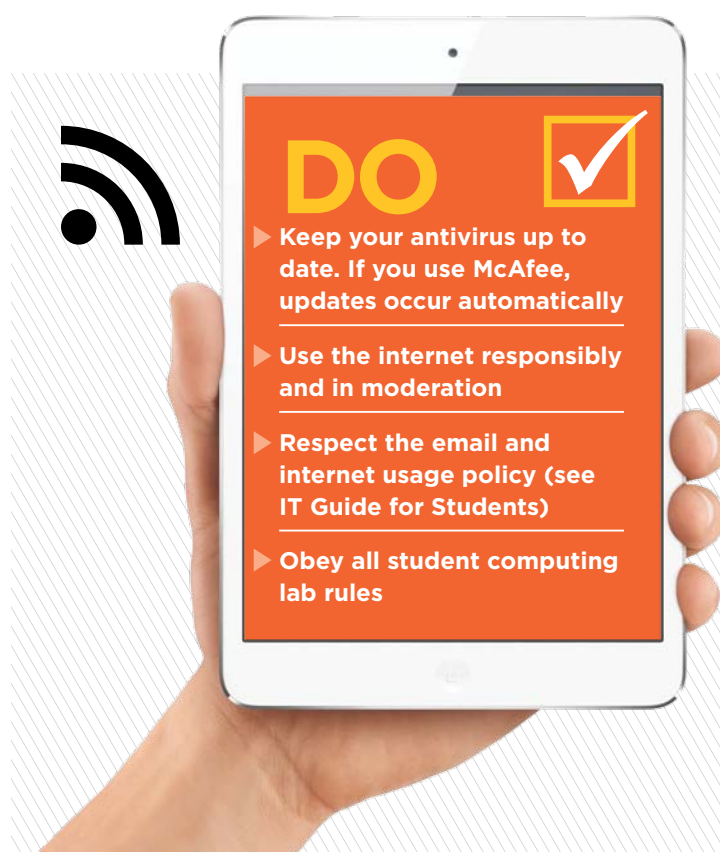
DO

Keep your antivirus up to date. If you use McAfee, updates occur automatically

Use the internet responsibly and in moderation

Respect the email and internet usage policy (see IT Guide for Students)

Obey all student computing lab rules